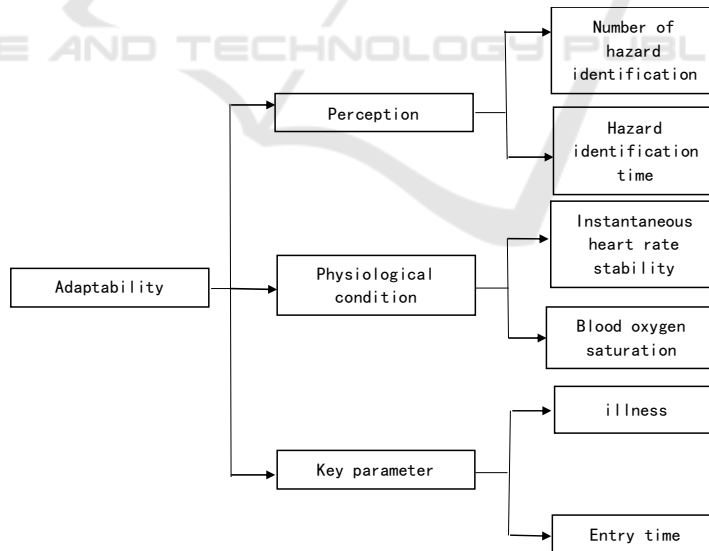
E AND TECHNOLOGY PUBL

Adaptability

Perception

Number of hazard identification

Hazard identification time

Physiological condition

Instantaneous heart rate stability

Blood oxygen saturation

Key parameter

illness

Entry time